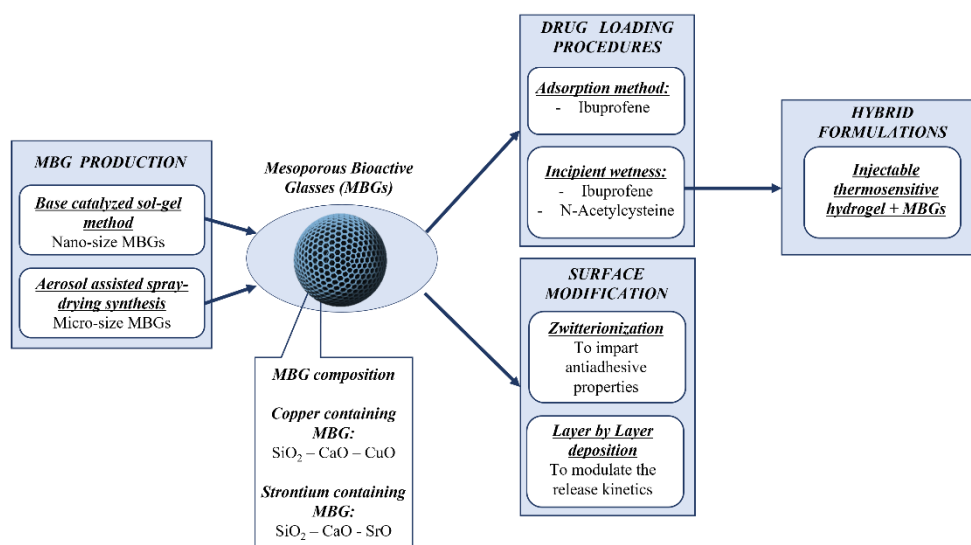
MBG PRODUCTION

Base catalyzed sol-gel method
Nano-size MBGs

Aerosol assisted spray-drying synthesis
Micro-size MBGs

Mesoporous Bioactive Glasses (MBGs)

MBG composition

Copper containing MBG:
$SiO_2$ – CaO – CuO

Strontium containing MBG:
$SiO_2$ – CaO - SrO

DRUG LOADING PROCEDURES

Adsorption method:
- Ibuprofene

Incipient wetness:
- Ibuprofene
- N-Acetylcysteine

HYBRID FORMULATIONS

Injectable thermosensitive hydrogel + MBGs

SURFACE MODIFICATION

Zwitterionization
To impart antiadhesive properties

Layer by Layer deposition
To modulate the release kinetics